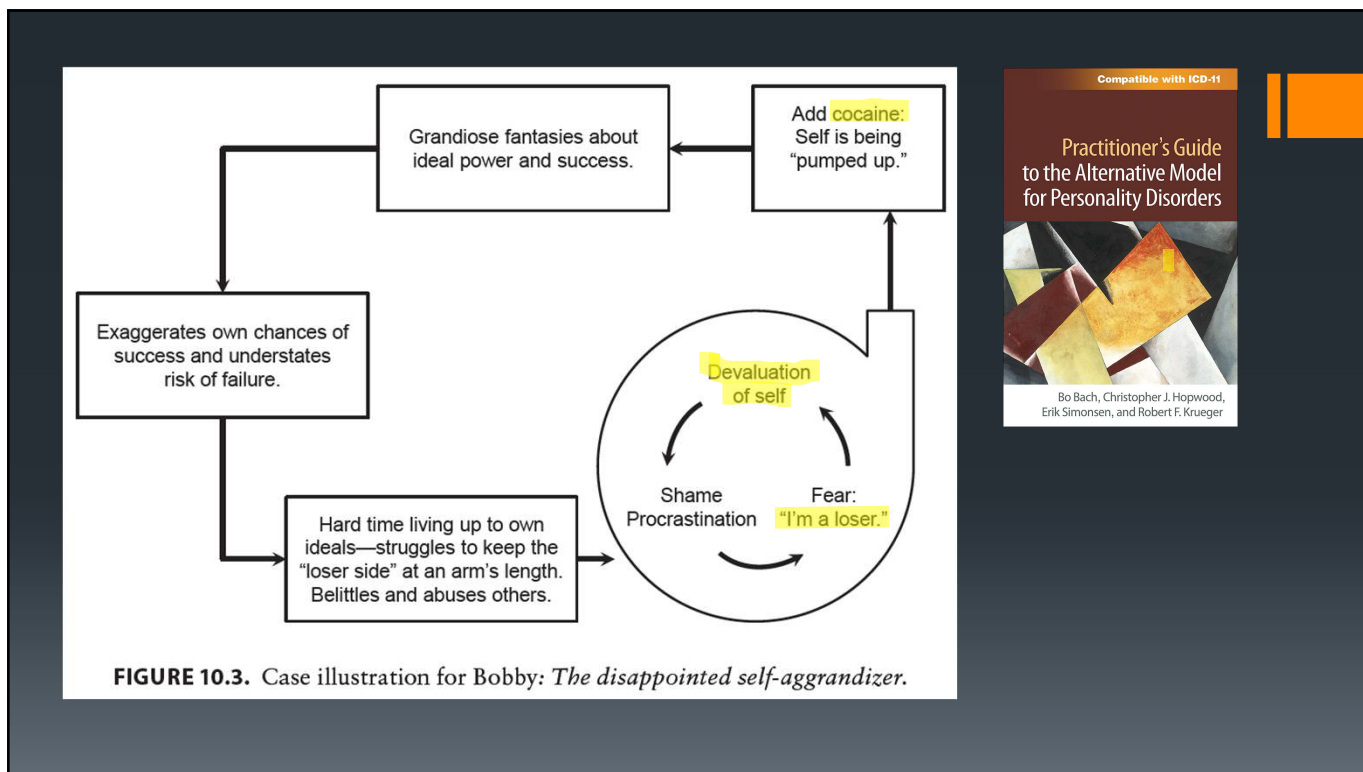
Grandiose fantasies about ideal power and success.

Add cocaine: Self is being "pumped up."

Exaggerates own chances of success and understates risk of failure.

Devaluation of self

Shame Procrastination

Fear: "I'm a loser."

Hard time living up to own ideals—struggles to keep the "loser side" at an arm's length. Belittles and abuses others.

FIGURE 10.3. Case illustration for Bobby: The disappointed self-aggrandizer.

Compatible with ICD-11

Practitioner's Guide to the Alternative Model for Personality Disorders

Bo Bach, Christopher J. Hopwood, Erik Simonsen, and Robert F. Krueger